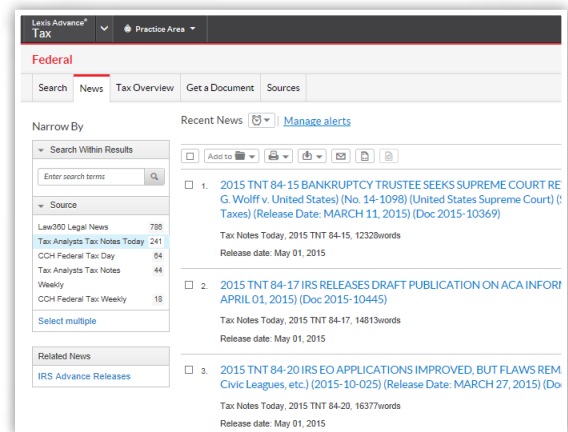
Lexis Advance®
Tax

Practice Area

Federal

Search | News | Tax Overview | Get a Document | Sources

Narrow By

Search Within Results

Enter search terms

Source

| Law360 Legal News | 788 |
|---|---|
| Tax Analysts Tax Notes Today | 241 |
| CCH Federal Tax Day | 64 |
| Tax Analysts Tax Notes Weekly | 44 |
| CCH Federal Tax Weekly | 18 |

Select multiple

Related News

IRS Advance Releases

Recent News

Manage alerts

Add to

1. 2015 TNT 84-15 BANKRUPTCY TRUSTEE SEEKS SUPREME COURT RE G. Wolff v. United States) (No. 14-1098) (United States Supreme Court) ( Taxes) (Release Date: MARCH 11, 2015) (Doc 2015-10369)

Tax Notes Today, 2015 TNT 84-15, 12328words

Release date: May 01, 2015

2. 2015 TNT 84-17 IRS RELEASES DRAFT PUBLICATION ON ACA INFORI APRIL 01, 2015) (Doc 2015-10445)

Tax Notes Today, 2015 TNT 84-17, 14813words

Release date: May 01, 2015

3. 2015 TNT 84-20 IRS EO APPLICATIONS IMPROVED, BUT FLAWS REM Civic Leagues, etc.) (2015-10-025) (Release Date: MARCH 27, 2015) (Do

Tax Notes Today, 2015 TNT 84-20, 16377words

Release date: May 01, 2015